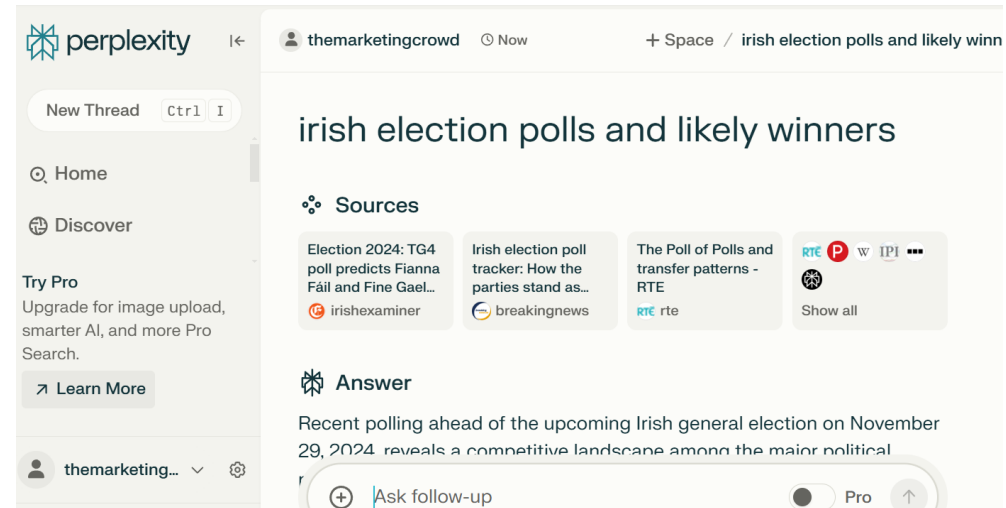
perplexity

New Thread Ctrl I

Home

Discover

Try Pro
Upgrade for image upload, smarter AI, and more Pro Search.

Learn More

themarketing...

themarketingcrowd Now

+ Space / irish election polls and likely winn

irish election polls and likely winners

Sources

Election 2024: TG4 poll predicts Fianna Fáil and Fine Gael...
irishexaminer

Irish election poll tracker: How the parties stand as...
breakingnews

The Poll of Polls and transfer patterns - RTE
RTÉ rte

RTÉ P W IPI
Show all

Answer

Recent polling ahead of the upcoming Irish general election on November 29, 2024, reveals a competitive landscape among the major political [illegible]

Ask follow-up

Pro